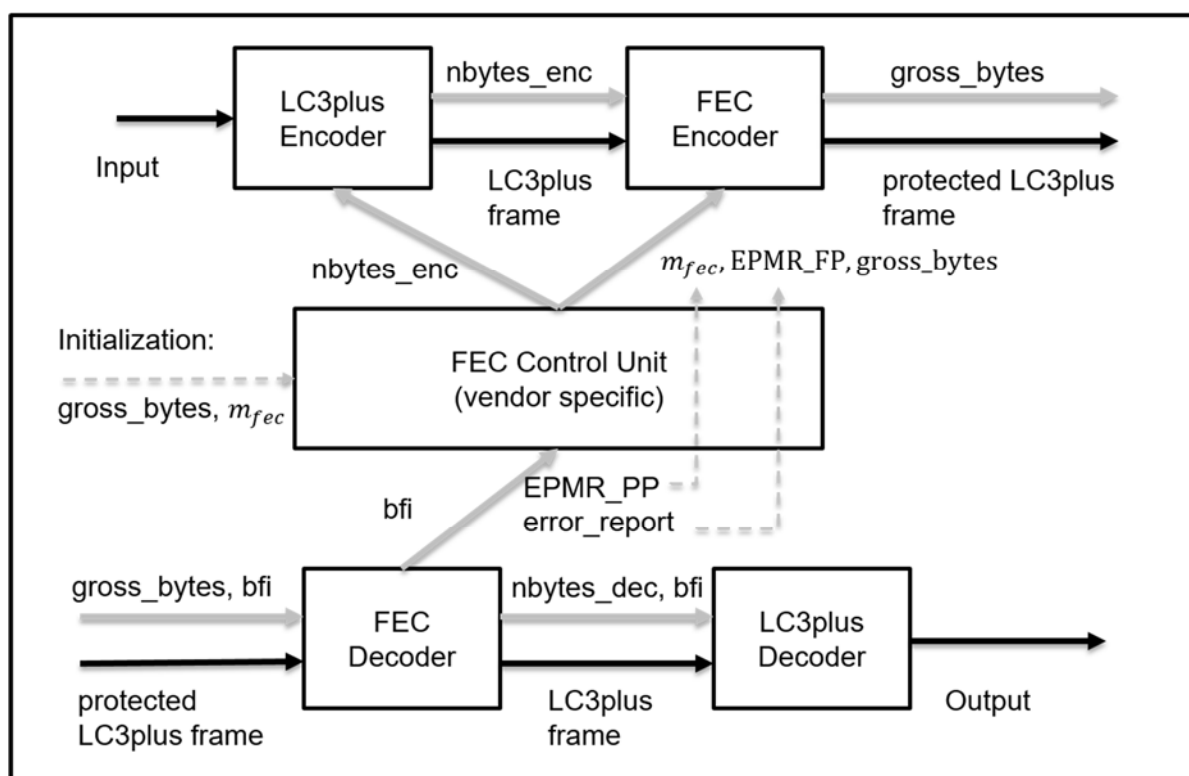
LC3plus Encoder

nbytes_enc

FEC Encoder

gross_bytes

Input

LC3plus frame

protected LC3plus frame

nbytes_enc

$m_{fec}$, EPMR_FP, gross_bytes

Initialization:

gross_bytes, $m_{fec}$

FEC Control Unit (vendor specific)

bfi

EPMR_PP

error_report

gross_bytes, bfi

FEC Decoder

nbytes_dec, bfi

LC3plus Decoder

protected LC3plus frame

LC3plus frame

Output